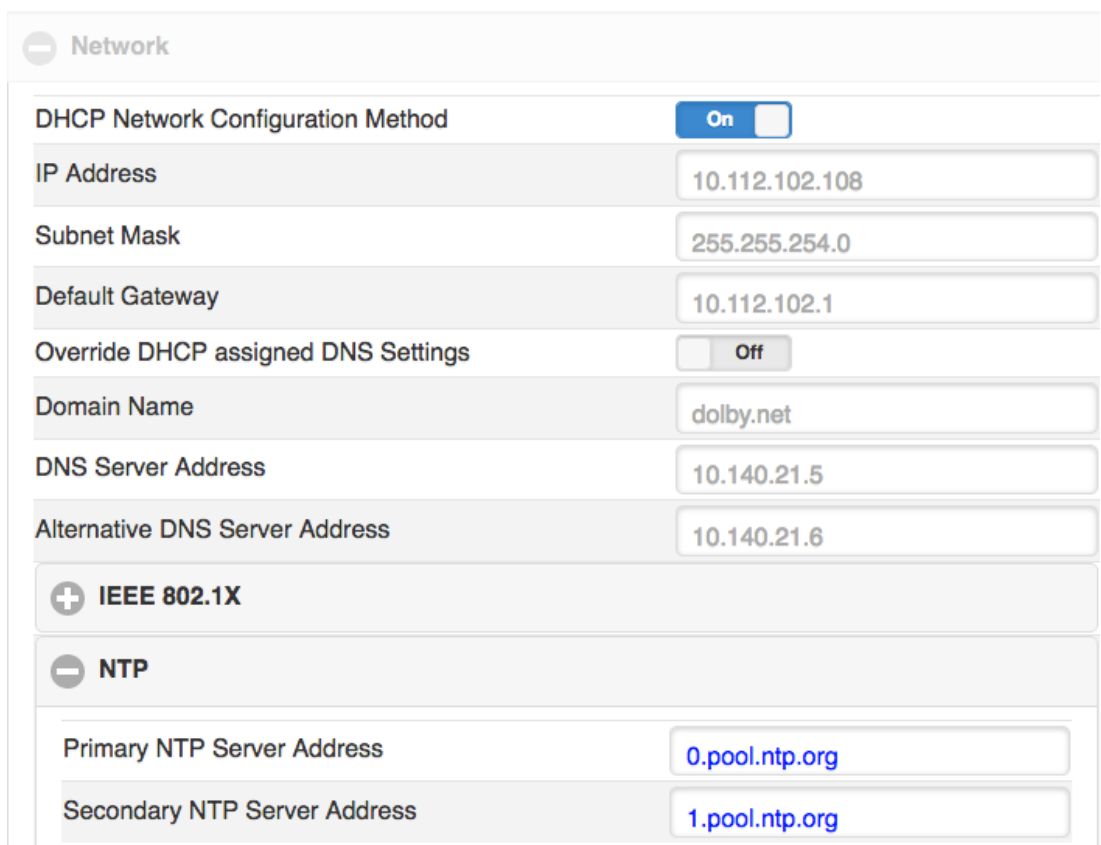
Network

DHCP Network Configuration Method On

IP Address 10.112.102.108

Subnet Mask 255.255.254.0

Default Gateway 10.112.102.1

Override DHCP assigned DNS Settings Off

Domain Name dolby.net

DNS Server Address 10.140.21.5

Alternative DNS Server Address 10.140.21.6

IEEE 802.1X

NTP

Primary NTP Server Address 0.pool.ntp.org

Secondary NTP Server Address 1.pool.ntp.org